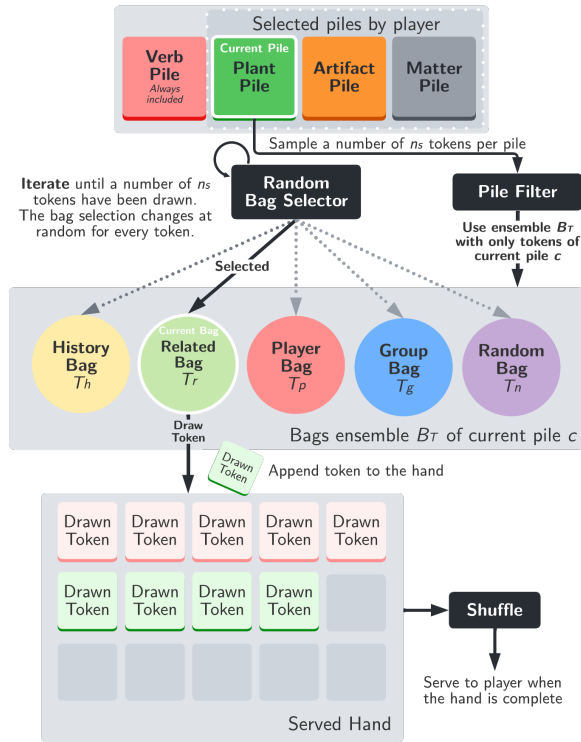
Selected piles by player

Verb Pile
Always included

Current Pile
Plant Pile

Artifact Pile

Matter Pile

Sample a number of $n_S$ tokens per pile

**Iterate** until a number of $n_S$ tokens have been drawn. The bag selection changes at random for every token.

Random Bag Selector

Pile Filter

Use ensemble $B_T$ with only tokens of current pile $c$

Selected

History Bag $T_h$

Current Bag
Related Bag $T_r$

Player Bag $T_p$

Group Bag $T_g$

Random Bag $T_n$

Draw Token

Bags ensemble $B_T$ of current pile $c$

Drawn Token

Append token to the hand

| Drawn Token | Drawn Token | Drawn Token | Drawn Token | Drawn Token |
|---|---|---|---|---|
| Drawn Token | Drawn Token | Drawn Token | Drawn Token | |
| | | | | |

Shuffle

Serve to player when the hand is complete

Served Hand